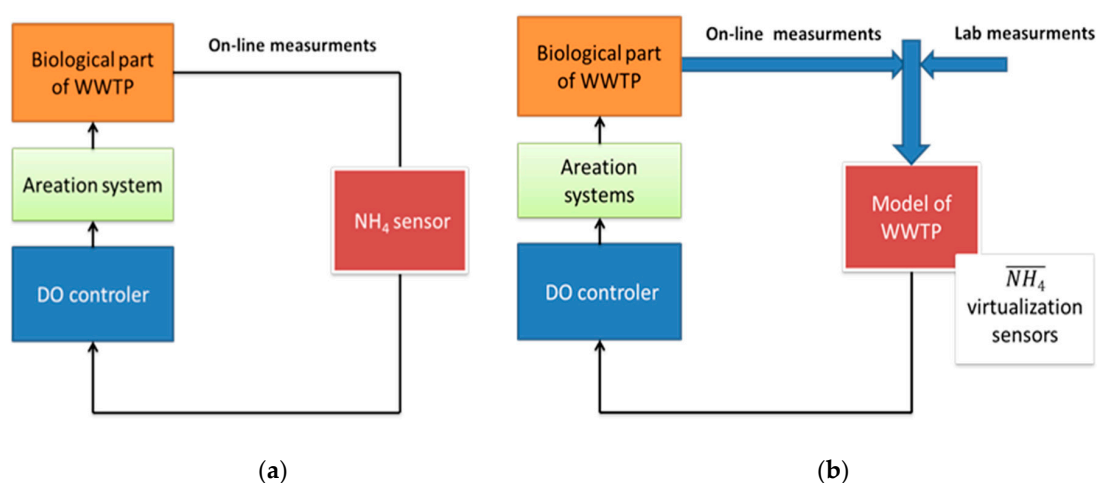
Biological part of WWTP

On-line measurments

Areation system

NH$_4$ sensor

DO controler

(a)

Biological part of WWTP

On-line measurments

Lab measurments

Areation systems

Model of WWTP

$\overline{NH_4}$ virtualization sensors

DO controler

(b)